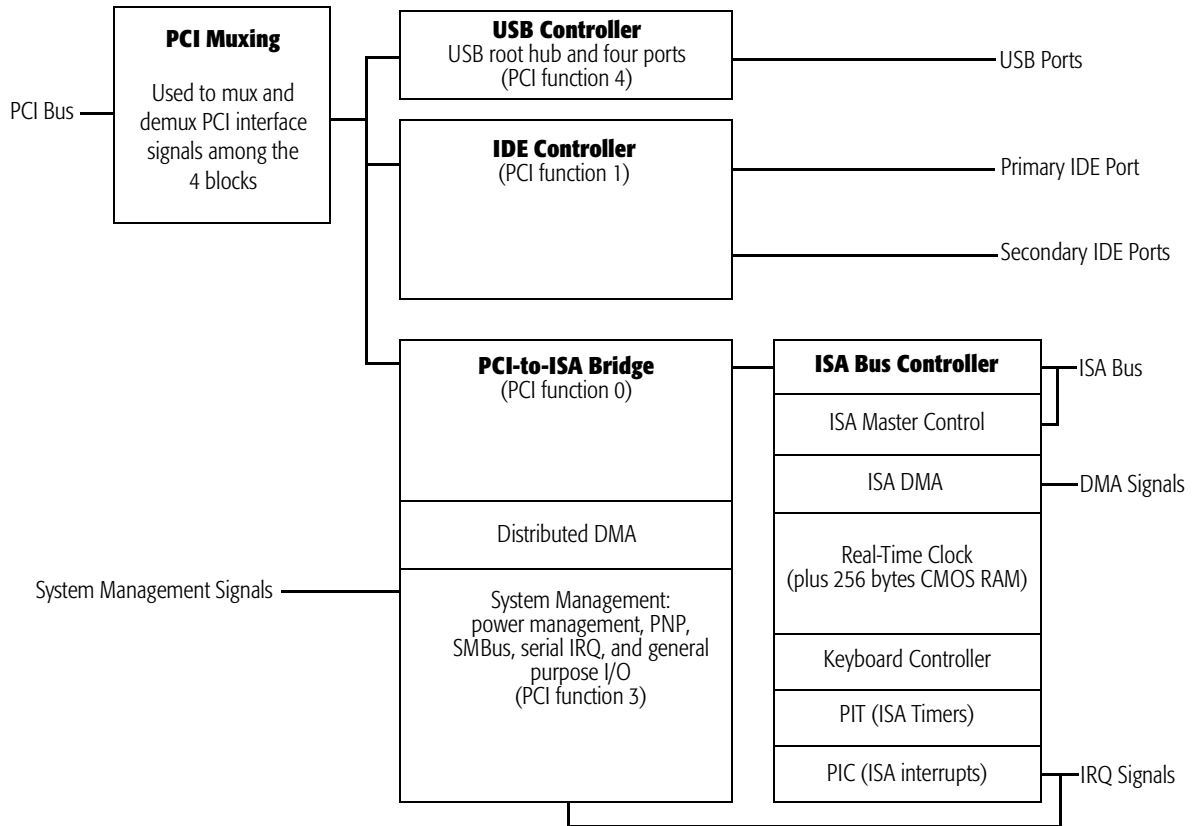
PCI Bus

PCI Muxing

Used to mux and demux PCI interface signals among the 4 blocks

USB Controller
USB root hub and four ports
(PCI function 4)

USB Ports

IDE Controller
(PCI function 1)

Primary IDE Port

Secondary IDE Ports

PCI-to-ISA Bridge
(PCI function 0)

Distributed DMA

System Management Signals

System Management:
power management, PNP, SMBus, serial IRQ, and general purpose I/O
(PCI function 3)

ISA Bus Controller

ISA Bus

ISA Master Control

ISA DMA

DMA Signals

Real-Time Clock
(plus 256 bytes CMOS RAM)

Keyboard Controller

PIT (ISA Timers)

PIC (ISA interrupts)

IRQ Signals